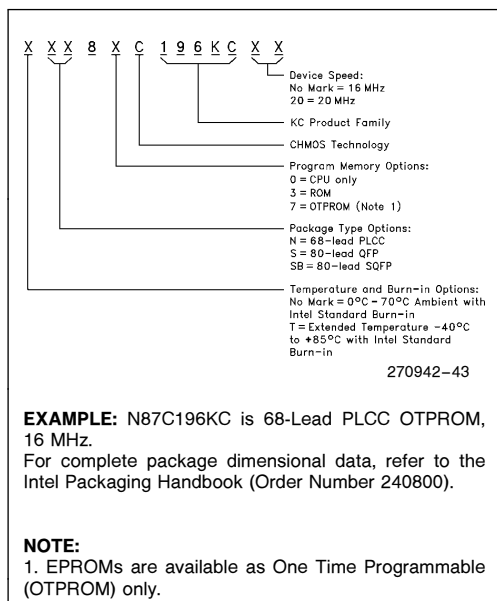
X X X 8 X C 1 9 6 K C X X

Device Speed:
No Mark = 16 MHz
20 = 20 MHz

KC Product Family

CHMOS Technology

Program Memory Options:
0 = CPU only
3 = ROM
7 = OTPROM (Note 1)

Package Type Options:
N = 68-lead PLCC
S = 80-lead QFP
SB = 80-lead SQFP

Temperature and Burn-in Options:
No Mark = 0°C - 70°C Ambient with Intel Standard Burn-in
T = Extended Temperature -40°C to +85°C with Intel Standard Burn-in

270942–43

**EXAMPLE:** N87C196KC is 68-Lead PLCC OTPROM, 16 MHz.
For complete package dimensional data, refer to the Intel Packaging Handbook (Order Number 240800).

**NOTE:**
1. EPROMs are available as One Time Programmable (OTPROM) only.